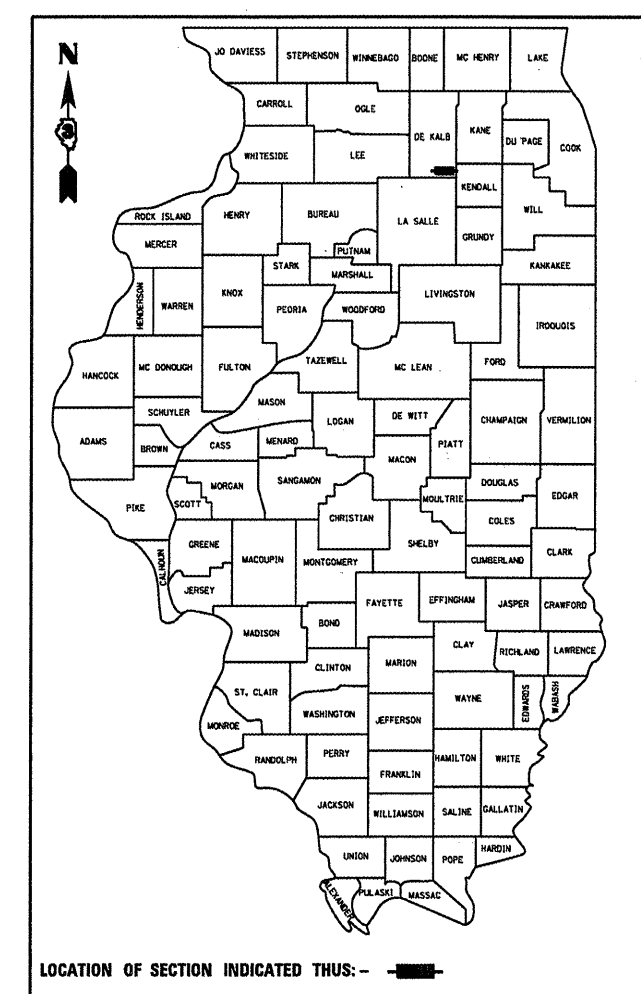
N

JO DAVIESS
STEPHENSON
WINNEBAGO
BOONE
MC HENRY
LAKE
CARROLL
OGLE
DE KALB
KANE
DU PAGE
COOK
WHITESIDE
LEE
KENDALL
WILL
ROCK ISLAND
HENRY
BUREAU
LA SALLE
GRUNDY
MERCER
PUTNAM
STARK
MARSHALL
KANKAKEE
HENDERSON
WARREN
KNOX
PEORIA
WOODFORD
LIVINGSTON
IROQUOIS
HANCOCK
MC DONOUGH
FULTON
TAZEWELL
MC LEAN
FORD
SCHUYLER
MASON
ADAMS
BROWN
CASS
MENARD
LOGAN
DE WITT
PIATT
CHAMPAIGN
VERMILION
MACON
SCOTT
MORGAN
SANGAMON
DOUGLAS
PIKE
MOULTRIE
EDGAR
CHRISTIAN
COLES
GREENE
SHELBY
CALHOUN
MACOUPIN
MONTGOMERY
CUMBERLAND
CLARK
JERSEY
FAYETTE
EFFINGHAM
JASPER
CRAWFORD
MADISON
BOND
CLAY
RICHLAND
LAWRENCE
CLINTON
MARION
ST. CLAIR
WAYNE
EDWARDS
WABASH
WASHINGTON
MONROE
JEFFERSON
RANDOLPH
PERRY
HAMILTON
WHITE
FRANKLIN
JACKSON
WILLIAMSON
SALINE
GALLATIN
HARDIN
UNION
JOHNSON
POPE
ALEXANDER
PULASKI
MASSAC

LOCATION OF SECTION INDICATED THUS:-